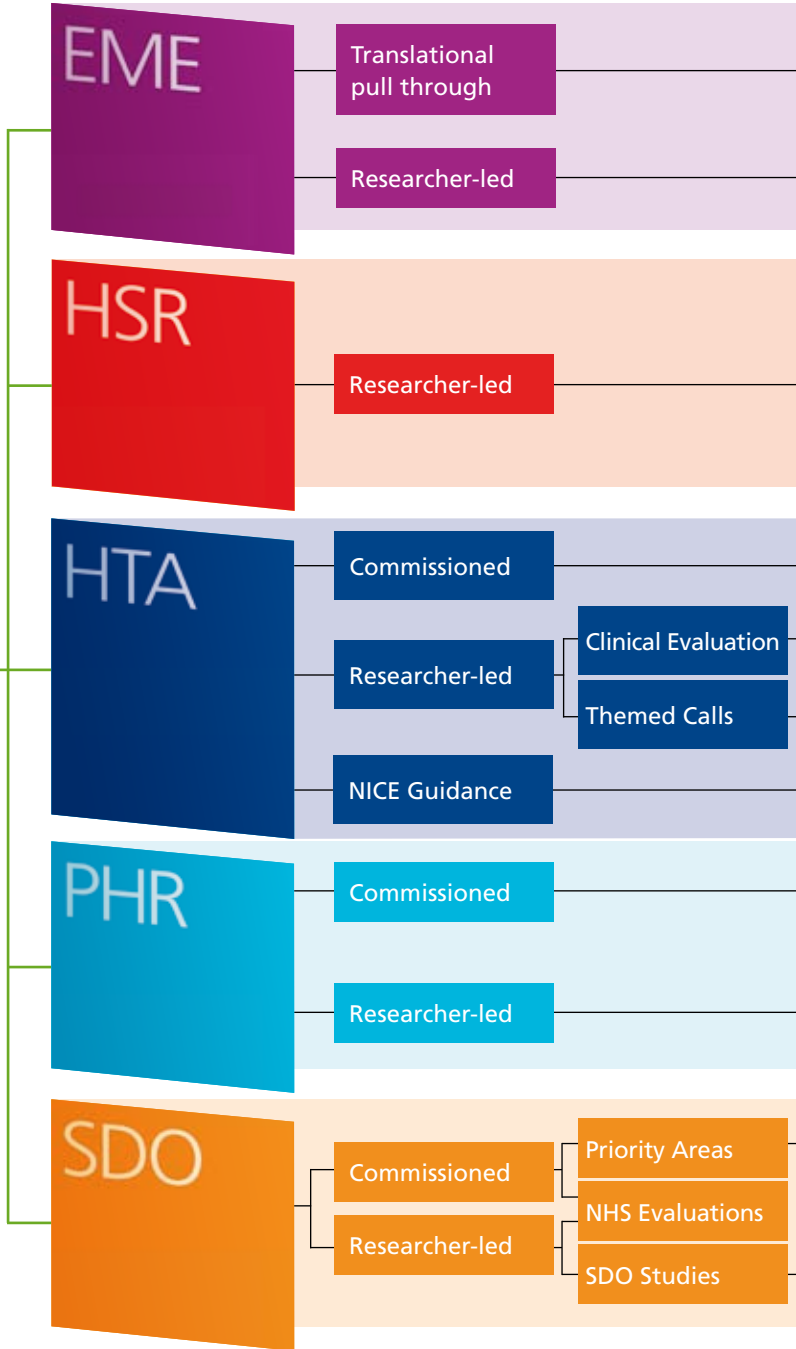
EME

Translational pull through

Researcher-led

HSR

Researcher-led

HTA

Commissioned

Researcher-led

Clinical Evaluation

Themed Calls

NICE Guidance

PHR

Commissioned

Researcher-led

SDO

Commissioned

Researcher-led

Priority Areas

NHS Evaluations

SDO Studies